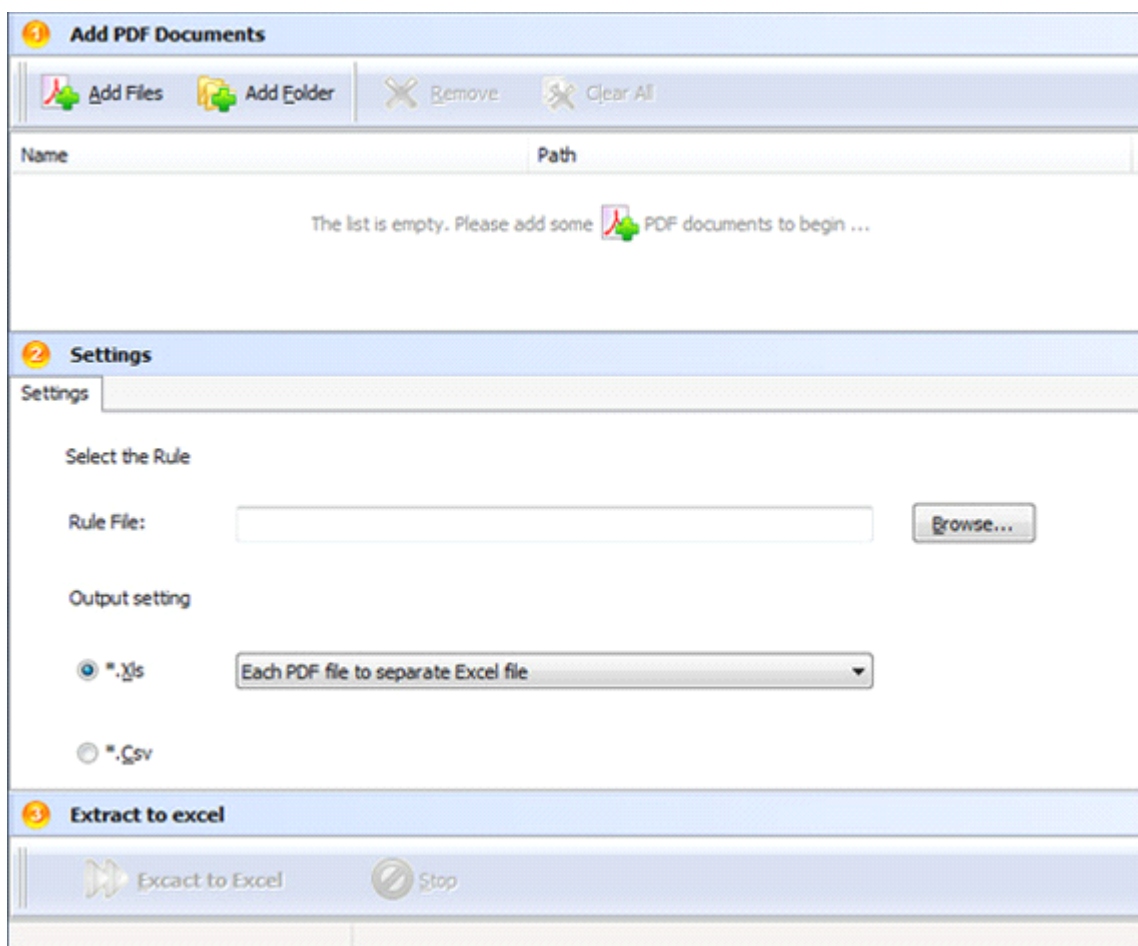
1 Add PDF Documents

Add Files Add Folder Remove Clear All

| Name | Path |
|---|---|

The list is empty. Please add some PDF documents to begin ...

2 Settings

Settings

Select the Rule

Rule File: Browse...

Output setting

*.Xls Each PDF file to separate Excel file

*.Csv

3 Extract to excel

Excact to Excel Stop